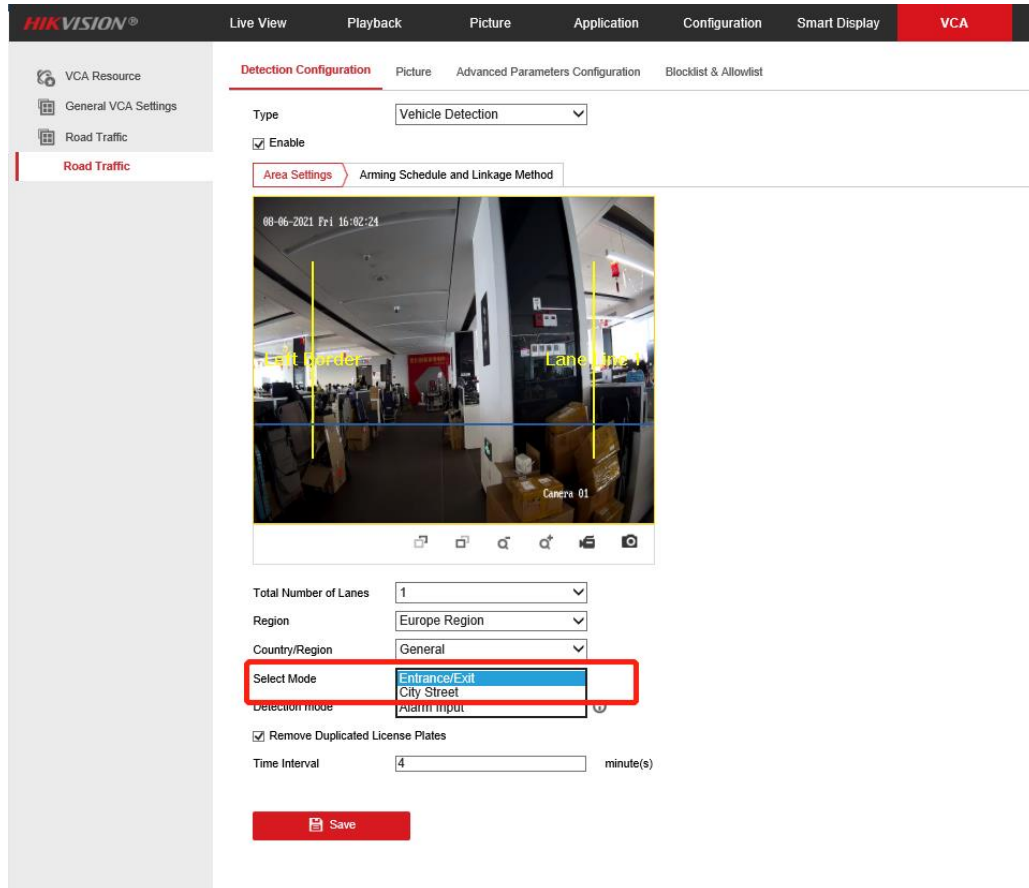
HIKVISION®

Live View Playback Picture Application Configuration Smart Display VCA

VCA Resource
General VCA Settings
Road Traffic
Road Traffic

Detection Configuration Picture Advanced Parameters Configuration Blocklist & Allowlist

Type Vehicle Detection
Enable

Area Settings Arming Schedule and Linkage Method

08-06-2021 Fri 16:02:24
Left border
Lane Line 1
Camera 01

Total Number of Lanes 1
Region Europe Region
Country/Region General
Select Mode Entrance/Exit
City Street
Detection mode Alarm Input
Remove Duplicated License Plates
Time Interval 4 minute(s)

Save